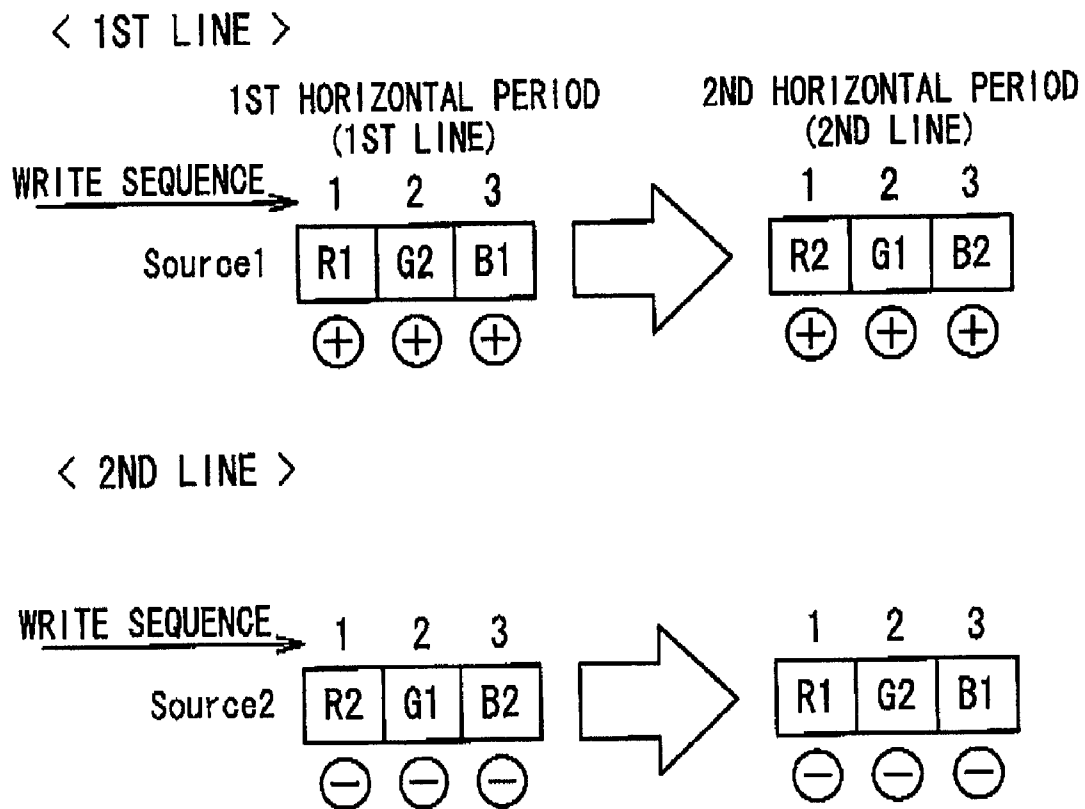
< 1ST LINE >

1ST HORIZONTAL PERIOD (1ST LINE)

2ND HORIZONTAL PERIOD (2ND LINE)

WRITE SEQUENCE

1 2 3

Source1

| R1 | G2 | B1 |
|---|---|---|
| ⊕ | ⊕ | ⊕ |

1 2 3

| R2 | G1 | B2 |
|---|---|---|
| ⊕ | ⊕ | ⊕ |

< 2ND LINE >

WRITE SEQUENCE

1 2 3

Source2

| R2 | G1 | B2 |
|---|---|---|
| ⊖ | ⊖ | ⊖ |

1 2 3

| R1 | G2 | B1 |
|---|---|---|
| ⊖ | ⊖ | ⊖ |